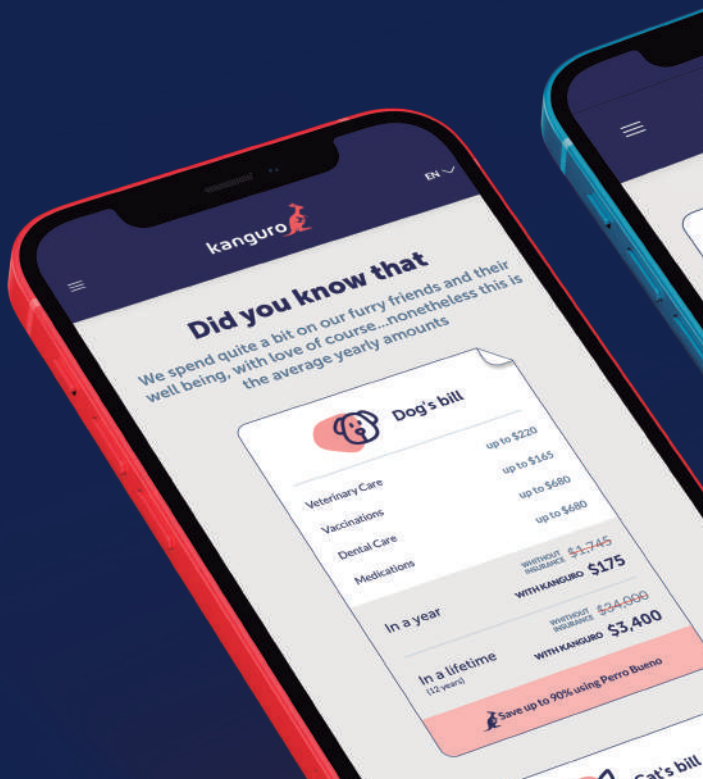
EN

kanguro

Did you know that

We spend quite a bit on our furry friends and their well being, with love of course...nonetheless this is the average yearly amounts

Dog's bill

| | |
|---|---|
| Veterinary Care | up to \$220 |
| Vaccinations | up to \$165 |
| Dental Care | up to \$680 |
| Medications | up to \$680 |

In a year
WHITHOUT INSURANCE ~~\$1,745~~
WITH KANGURO \$175

In a lifetime (12 years)
WHITHOUT INSURANCE ~~\$34,000~~
WITH KANGURO \$3,400

Save up to 90% using Perro Bueno

Cat's bill